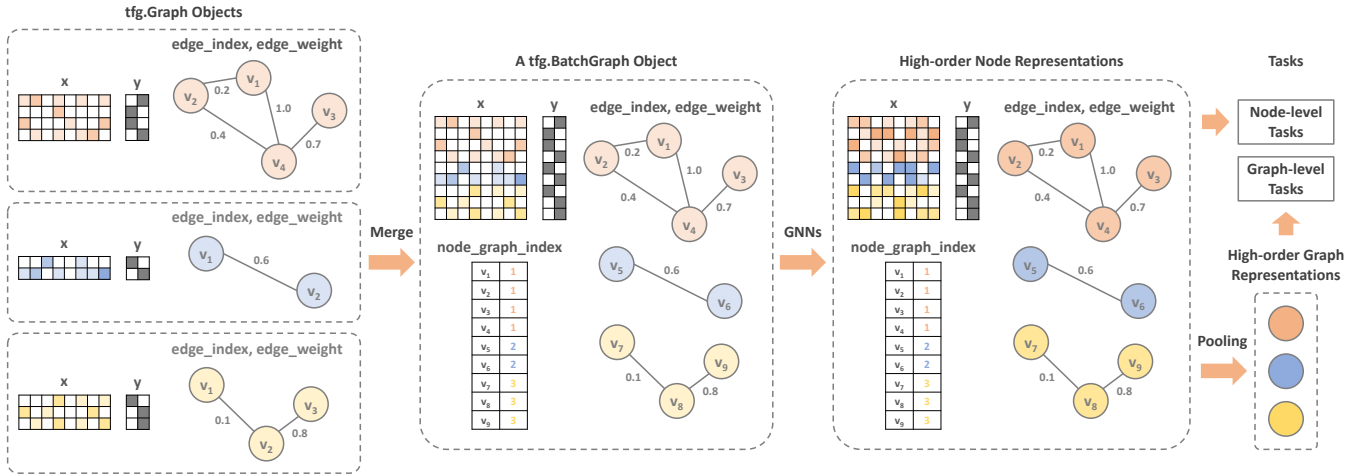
tfg.Graph Objects

edge_index, edge_weight

x

y

$v_1$ $v_2$ $v_3$ $v_4$

0.2 1.0 0.4 0.7

edge_index, edge_weight

x

y

$v_1$ 0.6 $v_2$

edge_index, edge_weight

x

y

$v_1$ $v_2$ $v_3$

0.1 0.8

Merge

A tfg.BatchGraph Object

x

y

edge_index, edge_weight

$v_1$ $v_2$ $v_3$ $v_4$

0.2 1.0 0.4 0.7

node_graph_index

| | |
|---|---|
| $v_1$ | 1 |
| $v_2$ | 1 |
| $v_3$ | 1 |
| $v_4$ | 1 |
| $v_5$ | 2 |
| $v_6$ | 2 |
| $v_7$ | 3 |
| $v_8$ | 3 |
| $v_9$ | 3 |

$v_5$ 0.6 $v_6$

$v_7$ $v_8$ $v_9$ 0.1 0.8

GNNs

High-order Node Representations

x

y

edge_index, edge_weight

$v_1$ $v_2$ $v_3$ $v_4$

0.2 1.0 0.4 0.7

node_graph_index

| | |
|---|---|
| $v_1$ | 1 |
| $v_2$ | 1 |
| $v_3$ | 1 |
| $v_4$ | 1 |
| $v_5$ | 2 |
| $v_6$ | 2 |
| $v_7$ | 3 |
| $v_8$ | 3 |
| $v_9$ | 3 |

$v_5$ 0.6 $v_6$

$v_7$ $v_8$ $v_9$ 0.1 0.8

Tasks

Node-level Tasks

Graph-level Tasks

High-order Graph Representations

Pooling